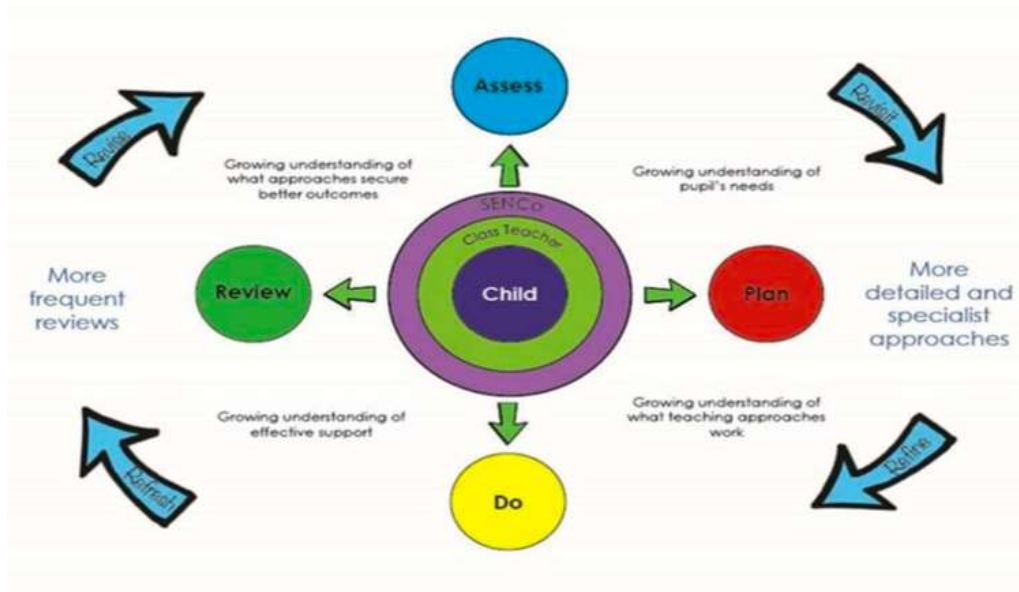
Revise

Assess

Revisit

Growing understanding of what approaches secure better outcomes

Growing understanding of pupil's needs

SENCo

Class Teacher

Child

More frequent reviews

Review

Plan

More detailed and specialist approaches

Growing understanding of effective support

Growing understanding of what teaching approaches work

Refresh

Do

Refine